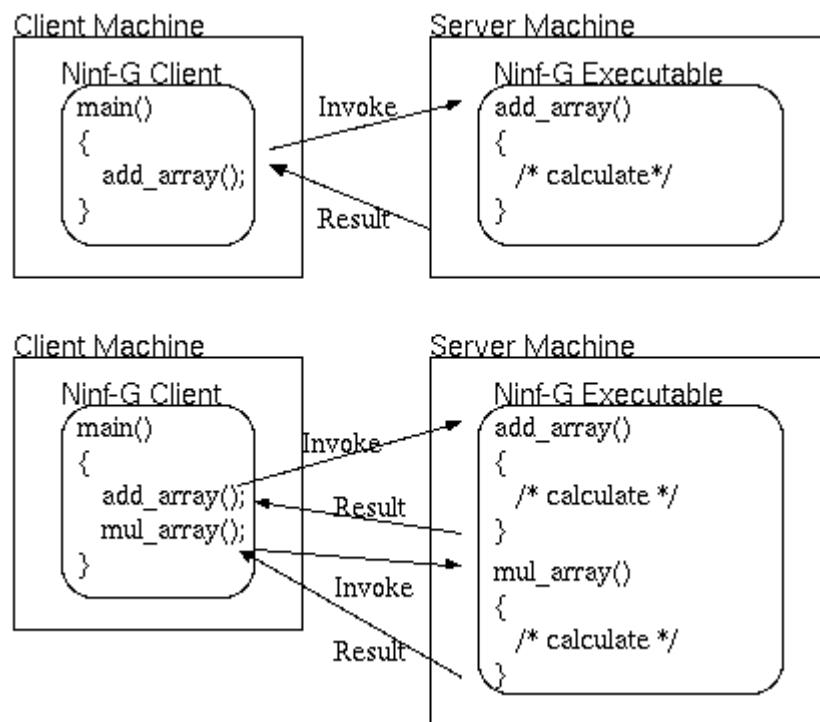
Client Machine

Ninf-G Client

main()
{
add_array();
}

Invoke

Result

Server Machine

Ninf-G Executable

add_array()
{
/* calculate*/
}

Client Machine

Ninf-G Client

main()
{
add_array();
mul_array();
}

Invoke

Result

Invoke

Result

Server Machine

Ninf-G Executable

add_array()
{
/* calculate */
}
mul_array()
{
/* calculate */
}